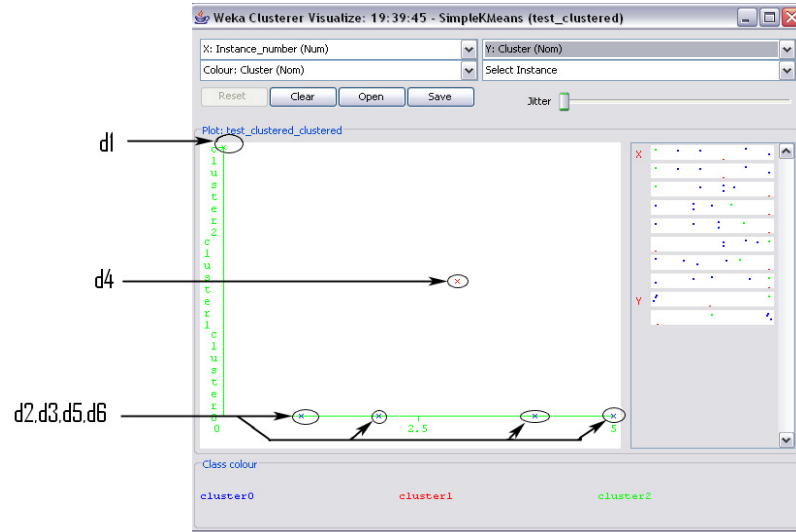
Weka Clusterer Visualize: 19:39:45 - SimpleKMeans (test_clustered)

X: Instance_number (Num)
Y: Cluster (Nom)
Colour: Cluster (Nom)
Select Instance

Reset
Clear
Open
Save

Jitter

Plot: test_clustered_clustered

d1

cluster2

d4

cluster1

cluster0

d2,d3,d5,d6

0
2.5
5

X
Y

Class colour

cluster0
cluster1
cluster2